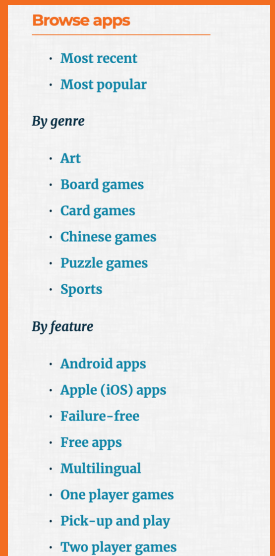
Browse apps

- Most recent
- Most popular

By genre

- Art
- Board games
- Card games
- Chinese games
- Puzzle games
- Sports

By feature

- Android apps
- Apple (iOS) apps
- Failure-free
- Free apps
- Multilingual
- One player games
- Pick-up and play
- Two player games